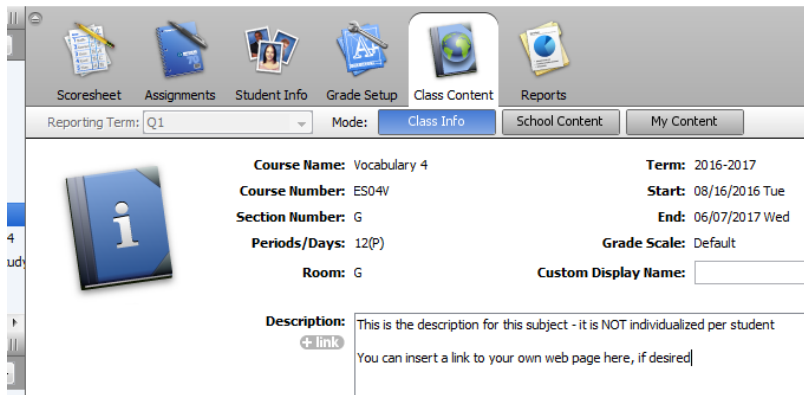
Scoresheet Assignments Student Info Grade Setup Class Content Reports

Reporting Term: Q1

Mode: Class Info School Content My Content

4

udy

Course Name: Vocabulary 4

Course Number: ES04V

Section Number: G

Periods/Days: 12(P)

Room: G

Term: 2016-2017

Start: 08/16/2016 Tue

End: 06/07/2017 Wed

Grade Scale: Default

Custom Display Name:

Description: This is the description for this subject - it is NOT individualized per student

+ link

You can insert a link to your own web page here, if desired